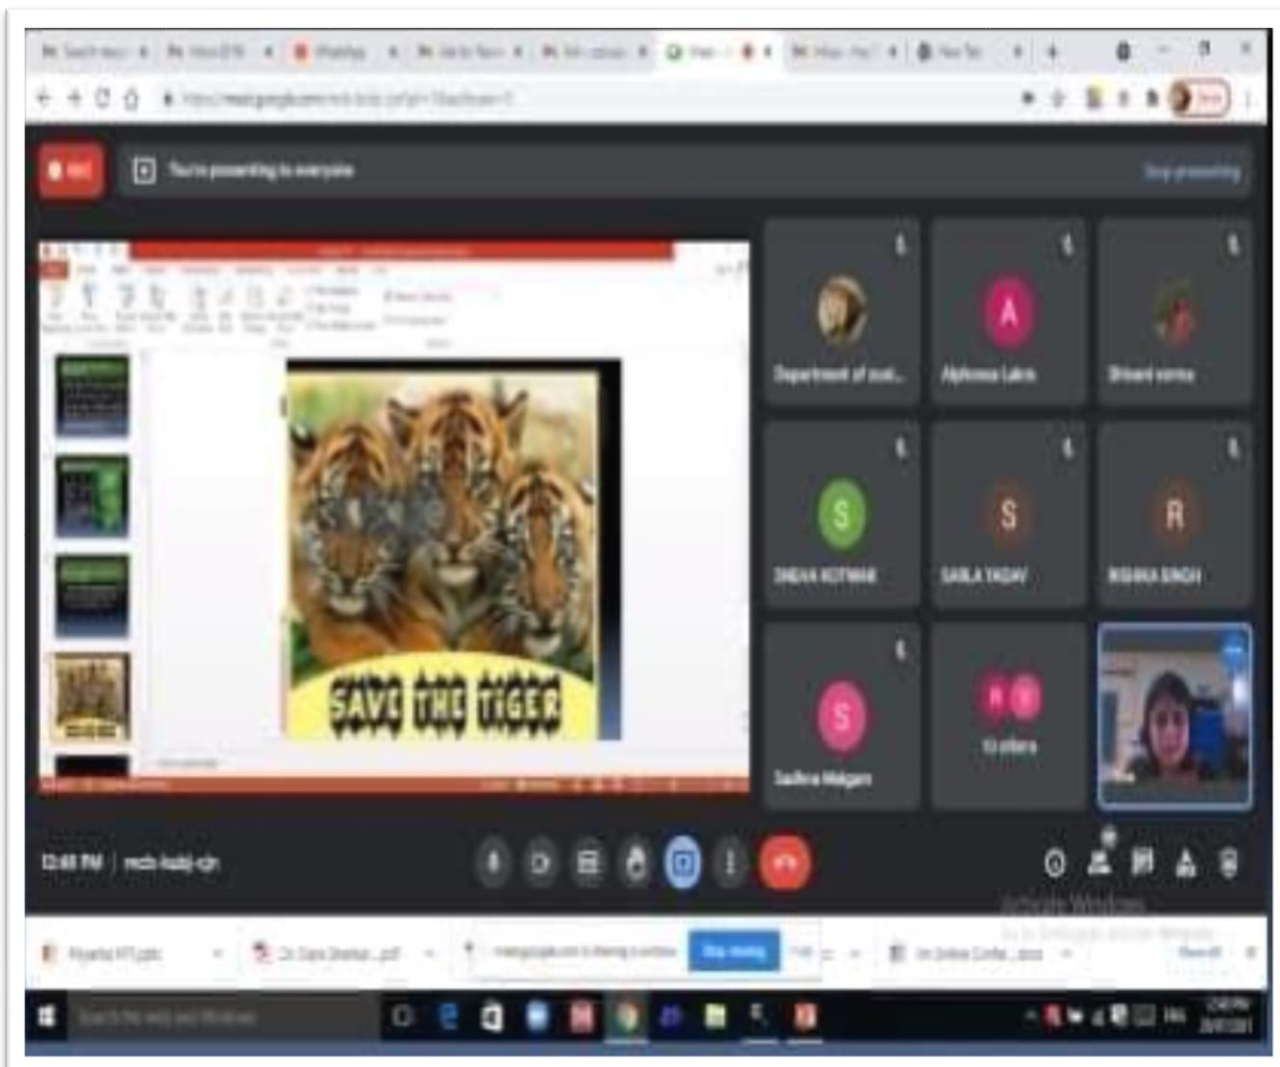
WhatsApp

meet.google.com/mcb-kobj-crh

REC

You're presenting to everyone

Stop presenting

SAVE THE TIGER

Department of zool...

A

Alphonsa Lakra

Bhavani verma

S

SNEHA KOTWAR

S

SARLA YADAV

R

RISHIKA SINGH

S

Sadhna Malgam

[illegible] others

12:48 PM | mcb-kobj-crh

Activate Windows

Go to Settings to activate Windows.

meet.google.com is sharing a window.

Stop sharing

Hide

Dr. Sapna Shankar....pdf

Show all

Type here to search